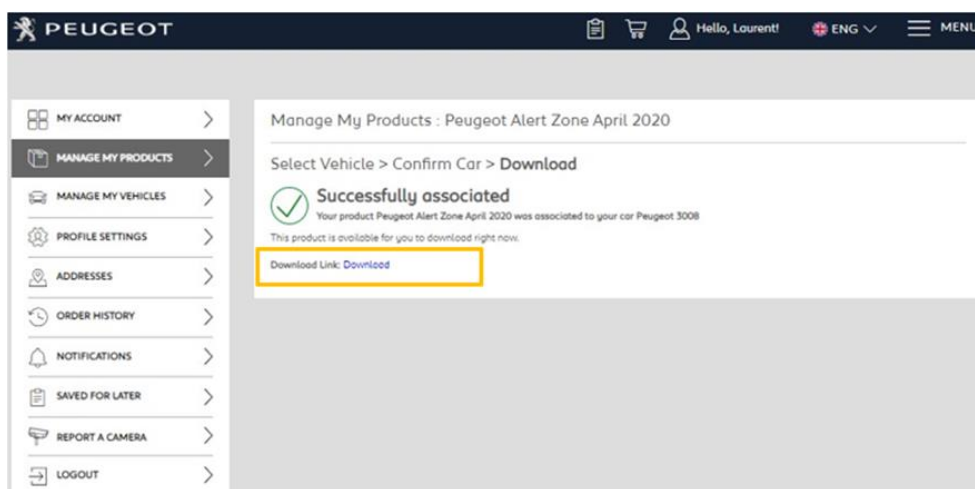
PEUGEOT

Hello, Laurent!

ENG

MENU

MY ACCOUNT

MANAGE MY PRODUCTS

MANAGE MY VEHICLES

PROFILE SETTINGS

ADDRESSES

ORDER HISTORY

NOTIFICATIONS

SAVED FOR LATER

REPORT A CAMERA

LOGOUT

Manage My Products : Peugeot Alert Zone April 2020

Select Vehicle > Confirm Car > **Download**

Successfully associated

Your product Peugeot Alert Zone April 2020 was associated to your car Peugeot 3008

This product is available for you to download right now.

Download Link: Download